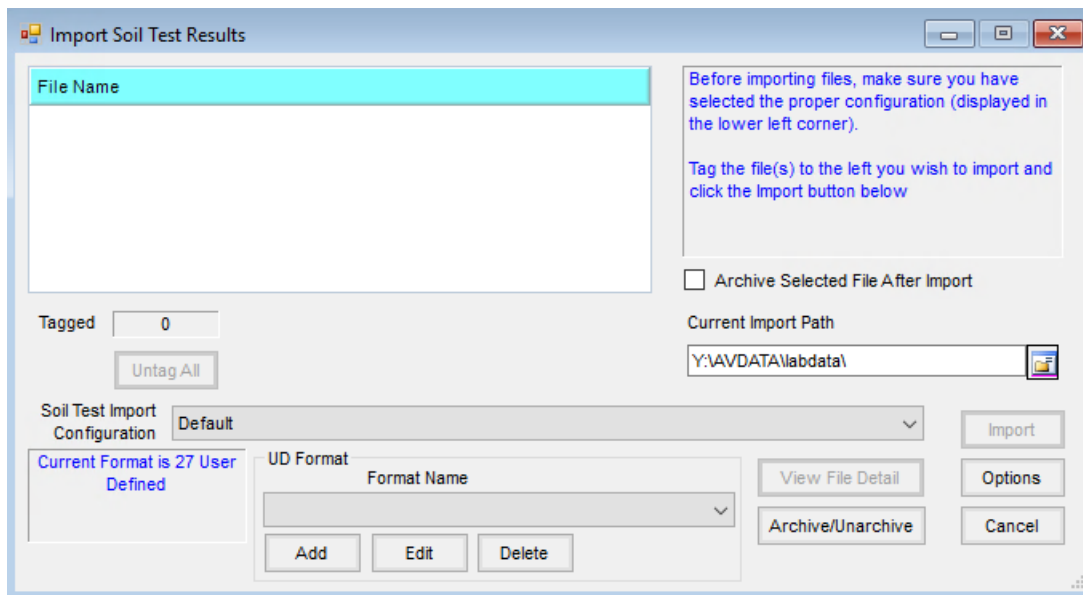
Import Soil Test Results

File Name

Before importing files, make sure you have selected the proper configuration (displayed in the lower left corner).

Tag the file(s) to the left you wish to import and click the Import button below

Archive Selected File After Import

Tagged 0

Untag All

Current Import Path

Y:\AVDATA\labdata\

Soil Test Import Configuration

Default

Import

Current Format is 27 User Defined

UD Format

Format Name

View File Detail

Options

Archive/Unarchive

Cancel

Add

Edit

Delete